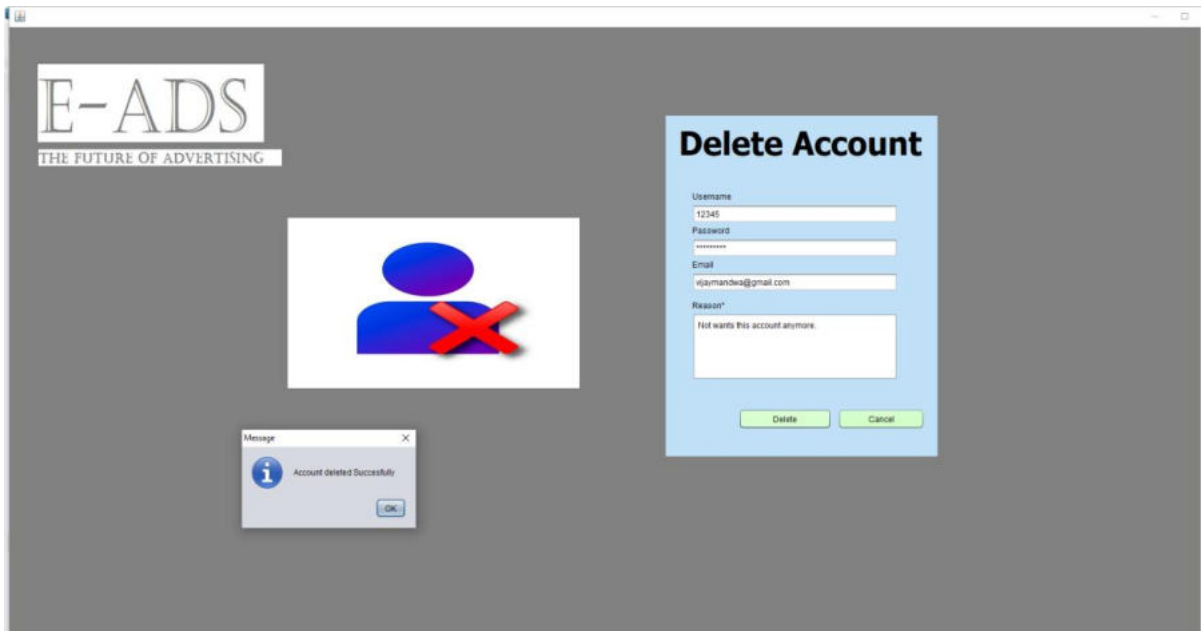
E-ADS
THE FUTURE OF ADVERTISING

Delete Account

Username
12345
Password
**********
Email
vijaymandwa@gmail.com
Reason*
Not wants this account anymore.

Delete
Cancel

Message
Account deleted Succesfully
OK